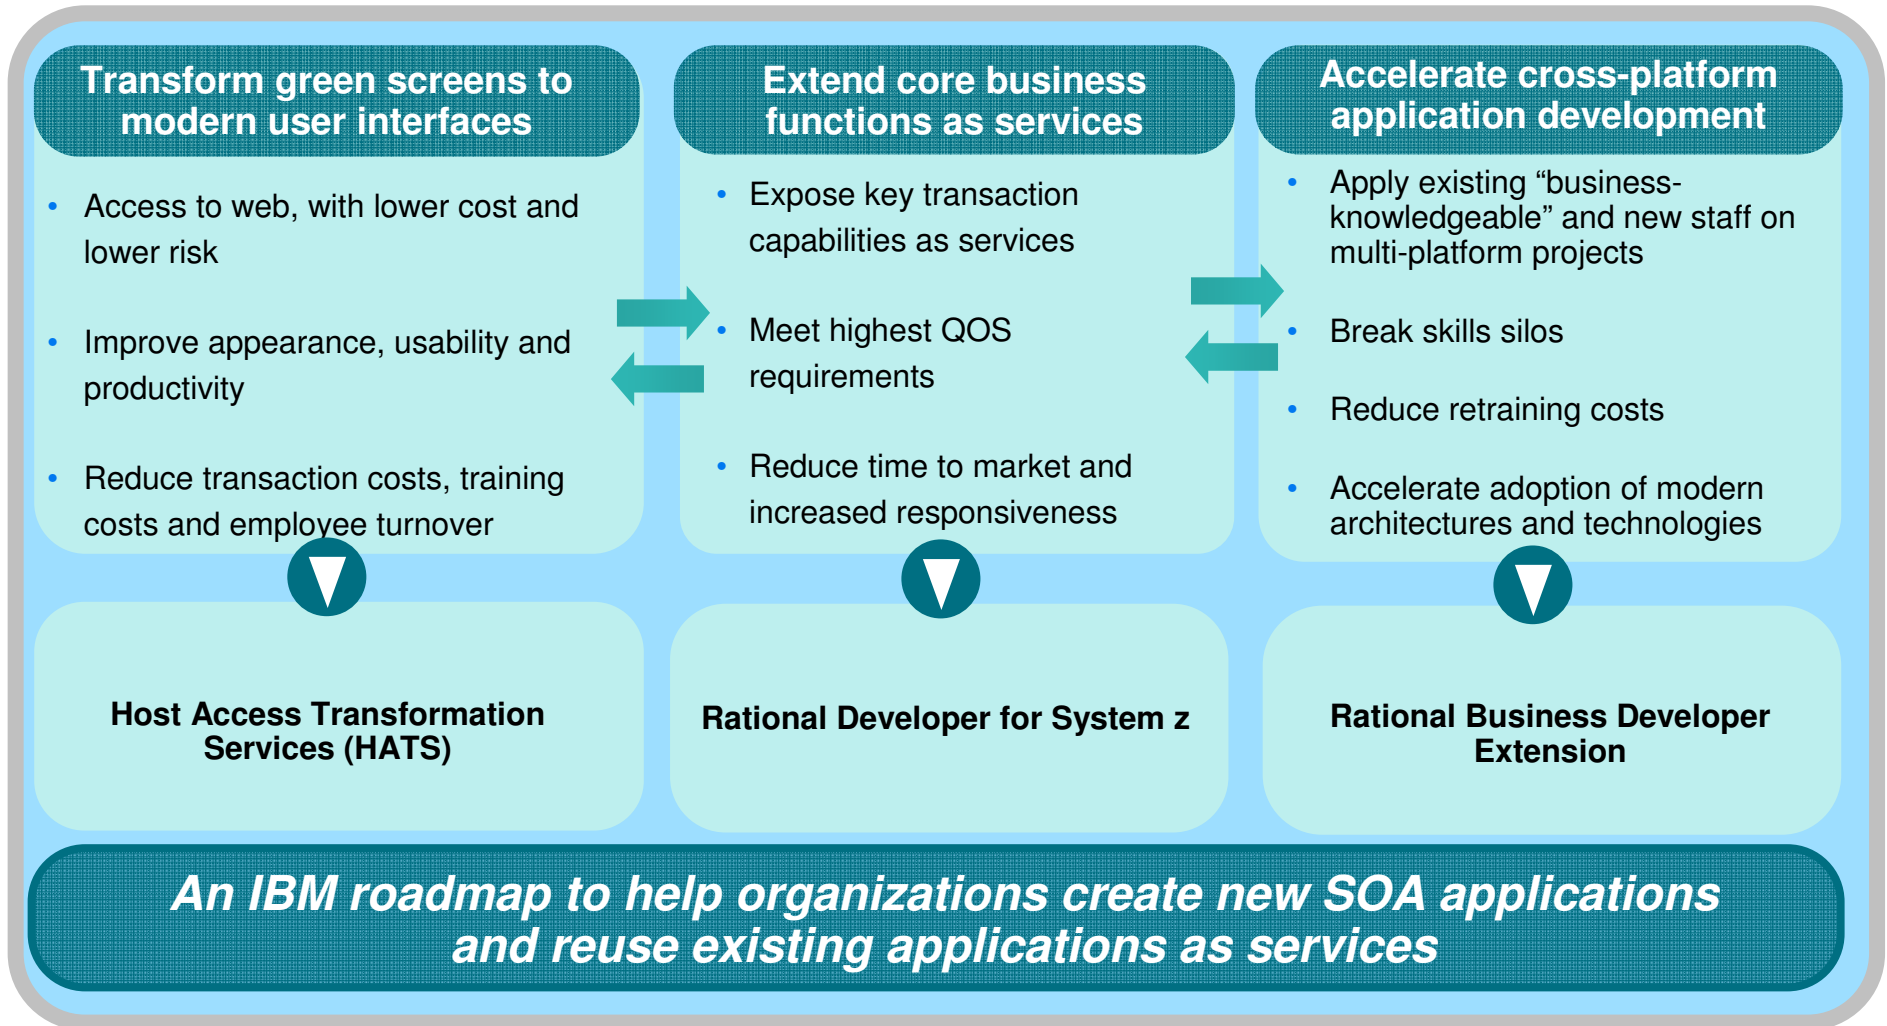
Transform green screens to modern user interfaces

• Access to web, with lower cost and lower risk

• Improve appearance, usability and productivity

• Reduce transaction costs, training costs and employee turnover

Host Access Transformation Services (HATS)

Extend core business functions as services

• Expose key transaction capabilities as services

• Meet highest QOS requirements

• Reduce time to market and increased responsiveness

Rational Developer for System z

Accelerate cross-platform application development

• Apply existing “business-knowledgeable” and new staff on multi-platform projects

• Break skills silos

• Reduce retraining costs

• Accelerate adoption of modern architectures and technologies

Rational Business Developer Extension

An IBM roadmap to help organizations create new SOA applications and reuse existing applications as services